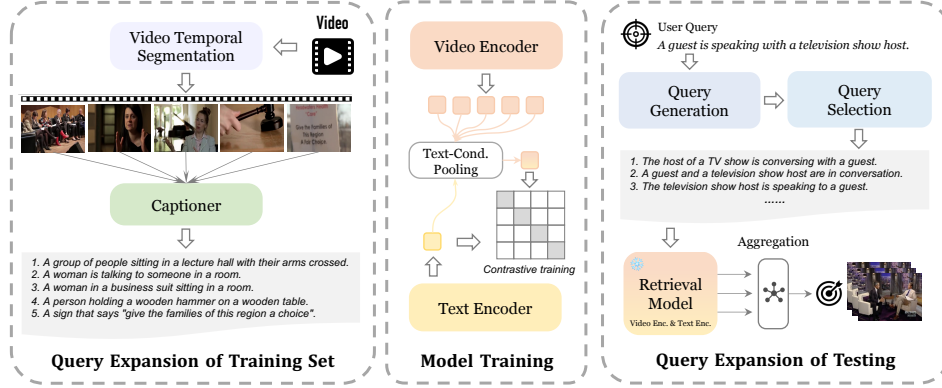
Video

Video Temporal Segmentation

Give the Families of This Region a Fair Choice

Captioner

1. A group of people sitting in a lecture hall with their arms crossed.
2. A woman is talking to someone in a room.
3. A woman in a business suit sitting in a room.
4. A person holding a wooden hammer on a wooden table.
5. A sign that says "give the families of this region a choice".

Query Expansion of Training Set

Video Encoder

Text-Cond. Pooling

Contrastive training

Text Encoder

Model Training

User Query
A guest is speaking with a television show host.

Query Generation

Query Selection

1. The host of a TV show is conversing with a guest.
2. A guest and a television show host are in conversation.
3. The television show host is speaking to a guest.
......

Aggregation

Retrieval Model
Video Enc. & Text Enc.

Query Expansion of Testing